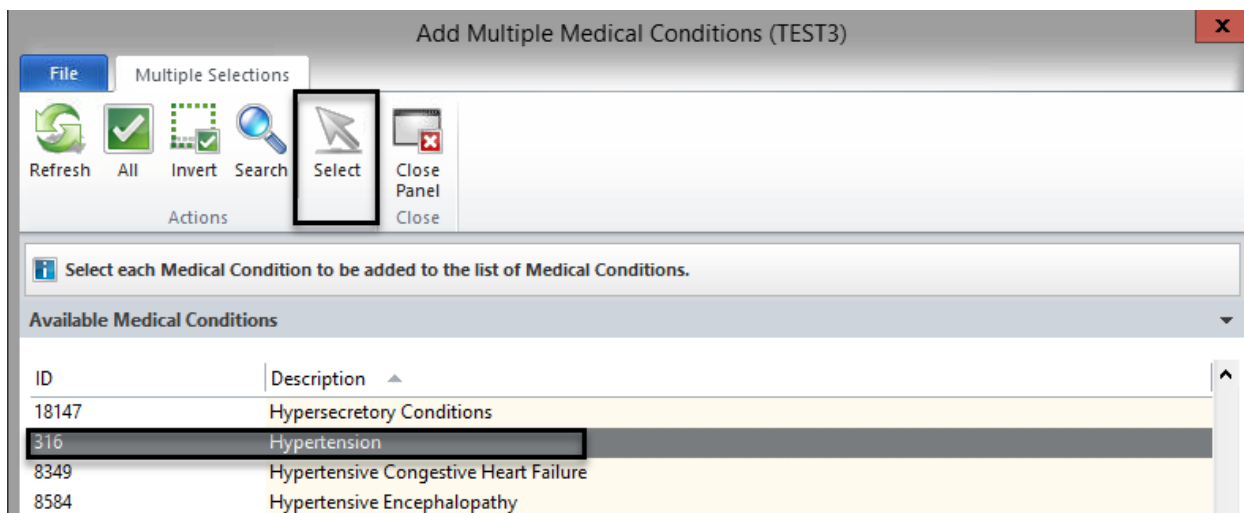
Add Multiple Medical Conditions (TEST3)

File | Multiple Selections

Refresh | All | Invert | Search | Select | Close Panel

Actions | Close

Select each Medical Condition to be added to the list of Medical Conditions.

Available Medical Conditions

| ID | Description |
|---|---|
| 18147 | Hypersecretory Conditions |
| 316 | Hypertension |
| 8349 | Hypertensive Congestive Heart Failure |
| 8584 | Hypertensive Encephalopathy |